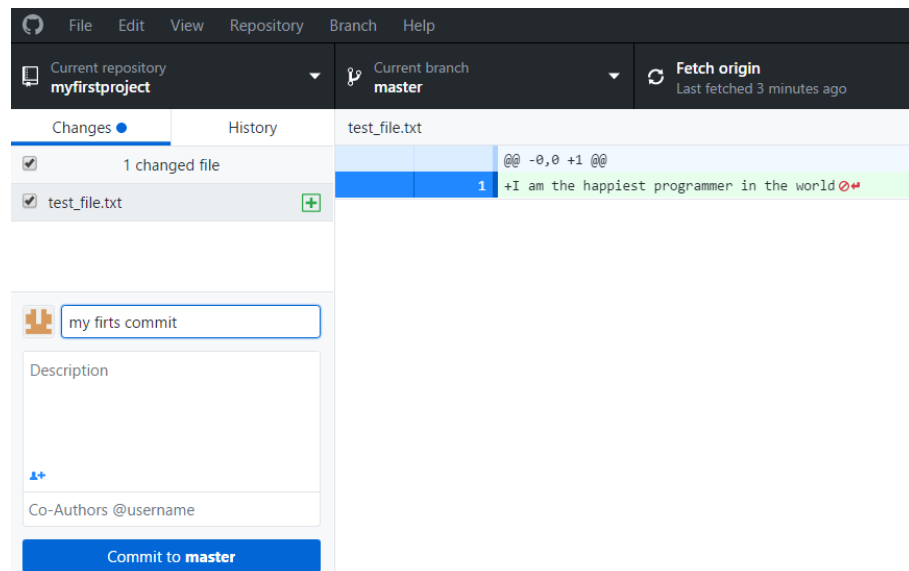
File Edit View Repository Branch Help

Current repository
myfirstproject

Current branch
master

Fetch origin
Last fetched 3 minutes ago

Changes

History

test_file.txt

1 changed file

test_file.txt

@@ -0,0 +1 @@

1 +I am the happiest programmer in the world

my firts commit

Description

Co-Authors @username

Commit to **master**